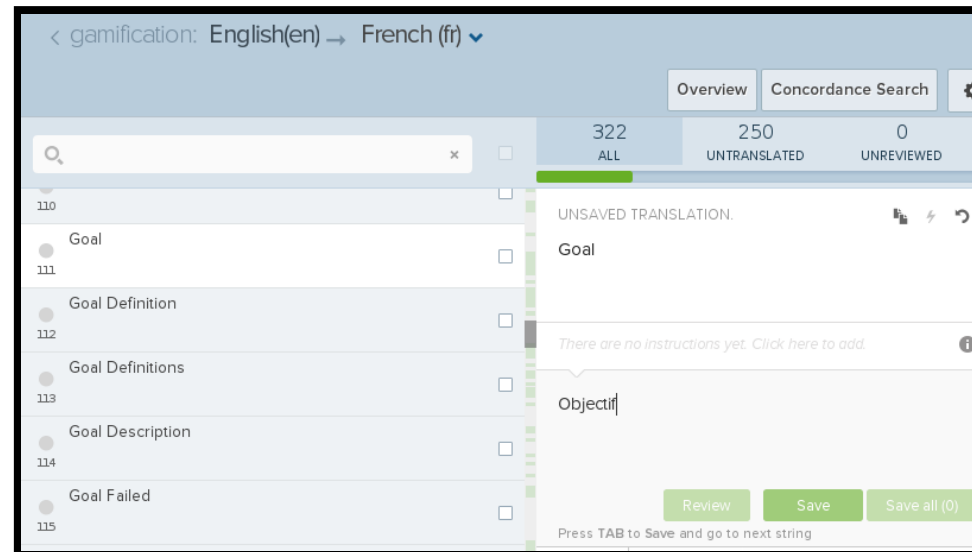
< gamification: English(en) → French (fr)

Overview | Concordance Search

322 ALL | 250 UNTRANSLATED | 0 UNREVIEWED

×

110

Goal
111

Goal Definition
112

Goal Definitions
113

Goal Description
114

Goal Failed
115

UNSAVED TRANSLATION.

Goal

There are no instructions yet. Click here to add.

Objectif

Review | Save | Save all (0)

Press TAB to Save and go to next string